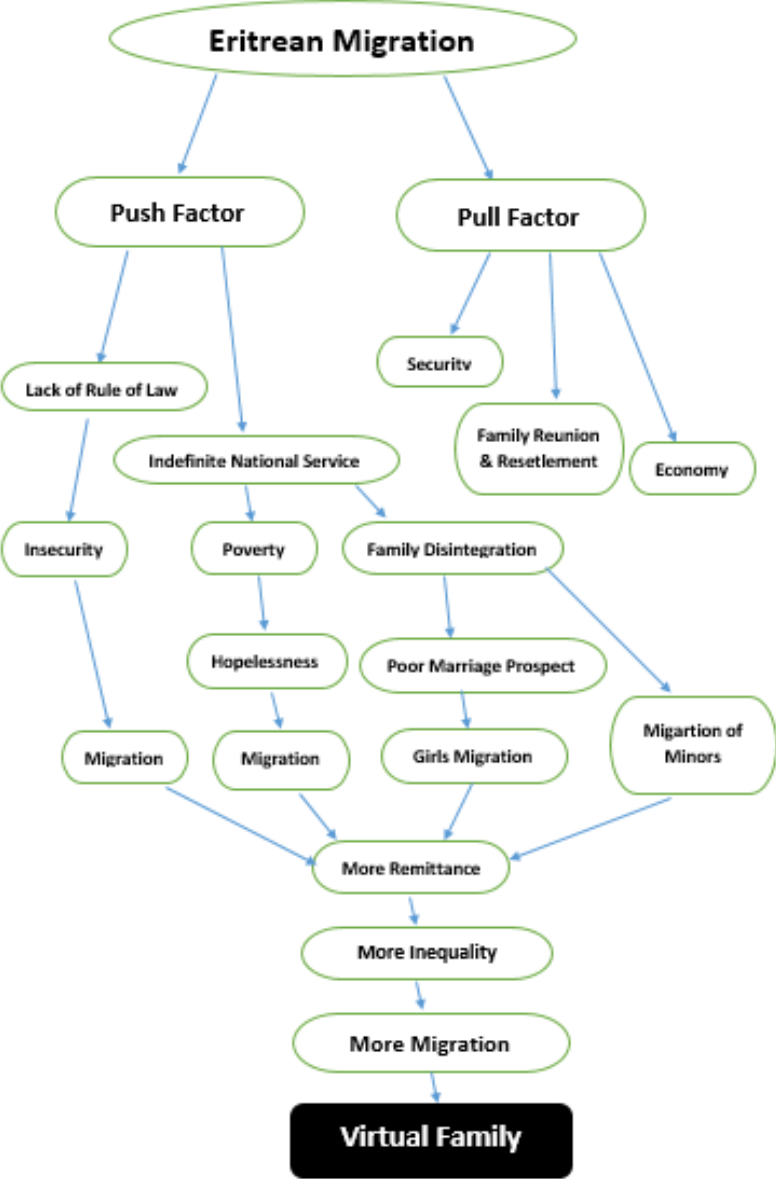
Eritrean Migration

Push Factor

Pull Factor

Security

Lack of Rule of Law

Family Reunion & Resetlement

Indefinite National Service

Economy

Insecurity

Poverty

Family Disintegration

Hopelessness

Poor Marriage Prospect

Migration

Migration

Girls Migration

Migartion of Minors

More Remittance

More Inequality

More Migration

Virtual Family